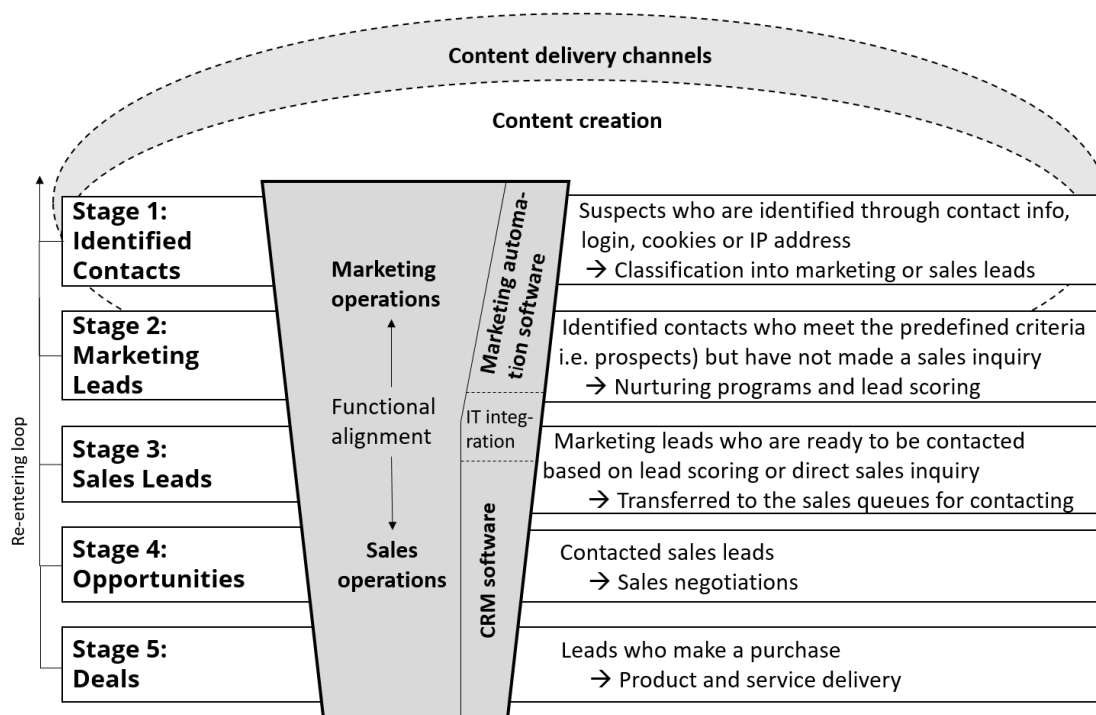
Content delivery channels

Content creation

Stage 1: Identified Contacts

Marketing operations

Marketing automation software

Suspects who are identified through contact info, login, cookies or IP address
→ Classification into marketing or sales leads

Stage 2: Marketing Leads

Identified contacts who meet the predefined criteria i.e. prospects) but have not made a sales inquiry
→ Nurturing programs and lead scoring

Functional alignment

IT integration

Stage 3: Sales Leads

Marketing leads who are ready to be contacted based on lead scoring or direct sales inquiry
→ Transferred to the sales queues for contacting

Re-entering loop

Stage 4: Opportunities

Sales operations

CRM software

Contacted sales leads
→ Sales negotiations

Stage 5: Deals

Leads who make a purchase
→ Product and service delivery